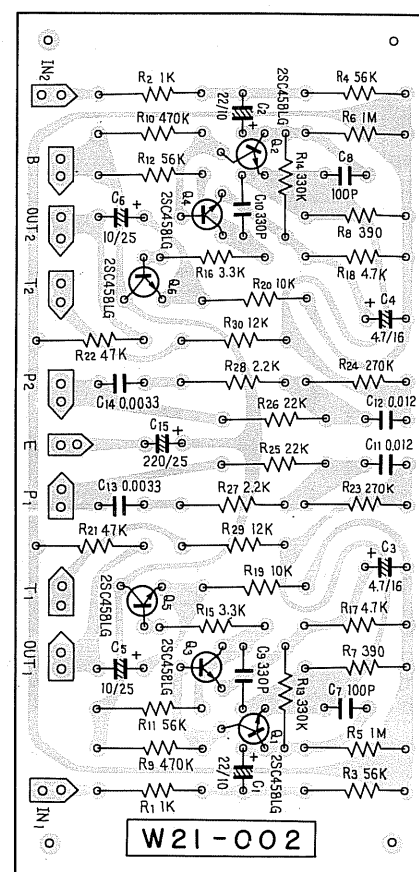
IN2
R2 1K
R4 56K
2SC458LG
22/10
C2
R10 470K
R6 1M
Q2
B
R12 56K
R14 330K
C8
100P
Q4
2SC458LG
C10 330P
C6
OUT2
10/25
R8 390
2SC458LG
R16 3.3K
R18 4.7K
T2
Q6
R20 10K
C4
4.7/16
R30 12K
R22 47K
R24 270K
R28 2.2K
P2
C14 0.0033
R26 22K
C12 0.012
E
C15
220/25
R25 22K
C11 0.012
P1
C13 0.0033
R27 2.2K
R23 270K
R21 47K
R29 12K
C3
4.7/16
T1
2SC458LG
R19 10K
Q5
R15 3.3K
R17 4.7K
OUT1
C5
10/25
2SC458LG
Q3
C9 330P
R7 390
R13 330K
C7 100P
R11 56K
Q1
R9 470K
22/10
C1
2SC458LG
R5 1M
IN1
R1 1K
R3 56K
W21-002